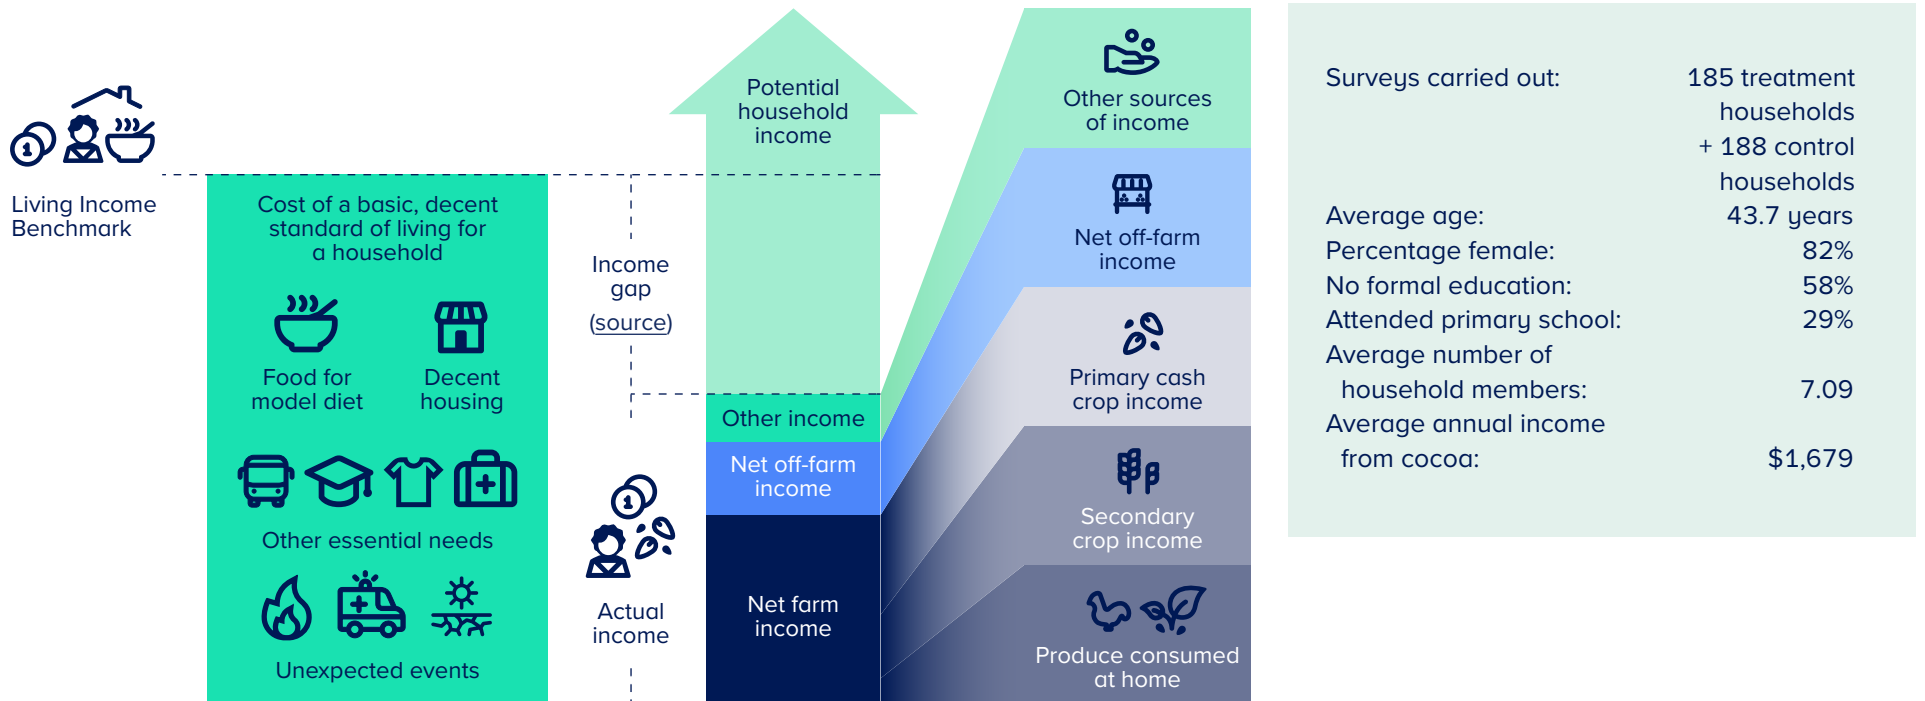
Living Income Benchmark

Cost of a basic, decent standard of living for a household

Food for model diet

Decent housing

Other essential needs

Unexpected events

Income gap (source)

Actual income

Potential household income

Other income

Net off-farm income

Net farm income

Other sources of income

Net off-farm income

Primary cash crop income

Secondary crop income

Produce consumed at home

| | |
|---|---|
| Surveys carried out: | 185 treatment households + 188 control households |
| Average age: | 43.7 years |
| Percentage female: | 82% |
| No formal education: | 58% |
| Attended primary school: | 29% |
| Average number of household members: | 7.09 |
| Average annual income from cocoa: | $1,679 |